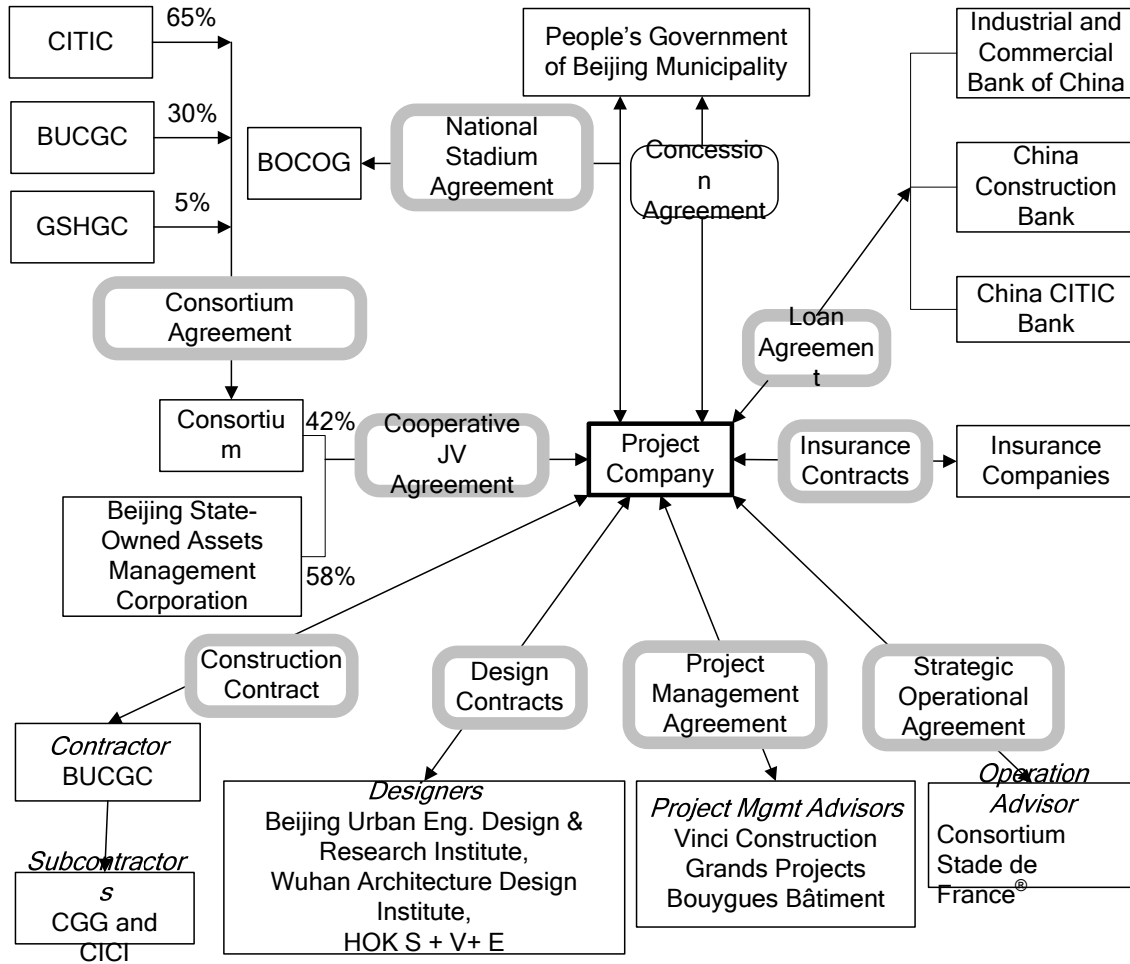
CITIC 65%

BUCGC 30%

GSHGC 5%

Consortium Agreement

Consortium 42%

Beijing State-Owned Assets Management Corporation 58%

BOCOG

National Stadium Agreement

People's Government of Beijing Municipality

Concession Agreement

Industrial and Commercial Bank of China

China Construction Bank

China CITIC Bank

Loan Agreement

Cooperative JV Agreement

Project Company

Insurance Contracts

Insurance Companies

Construction Contract

Design Contracts

Project Management Agreement

Strategic Operational Agreement

*Contractor*
BUCGC

*Subcontractors*
CGG and CICI

*Designers*
Beijing Urban Eng. Design & Research Institute, Wuhan Architecture Design Institute, HOK S + V+ E

*Project Mgmt Advisors*
Vinci Construction Grands Projects Bouygues Bâtiment

*Operation Advisor*
Consortium Stade de France®